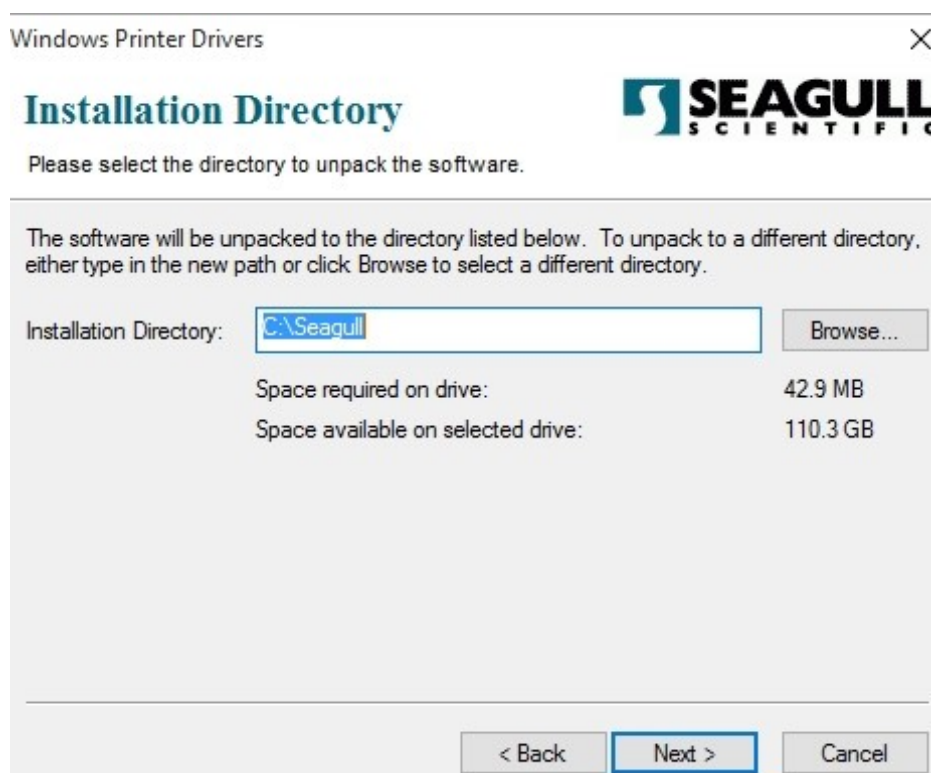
Windows Printer Drivers

×

Installation Directory

SEAGULL
SCIENTIFIC

Please select the directory to unpack the software.

The software will be unpacked to the directory listed below. To unpack to a different directory, either type in the new path or click Browse to select a different directory.

Installation Directory: C:\Seagull Browse...

Space required on drive: 42.9 MB

Space available on selected drive: 110.3 GB

< Back Next > Cancel